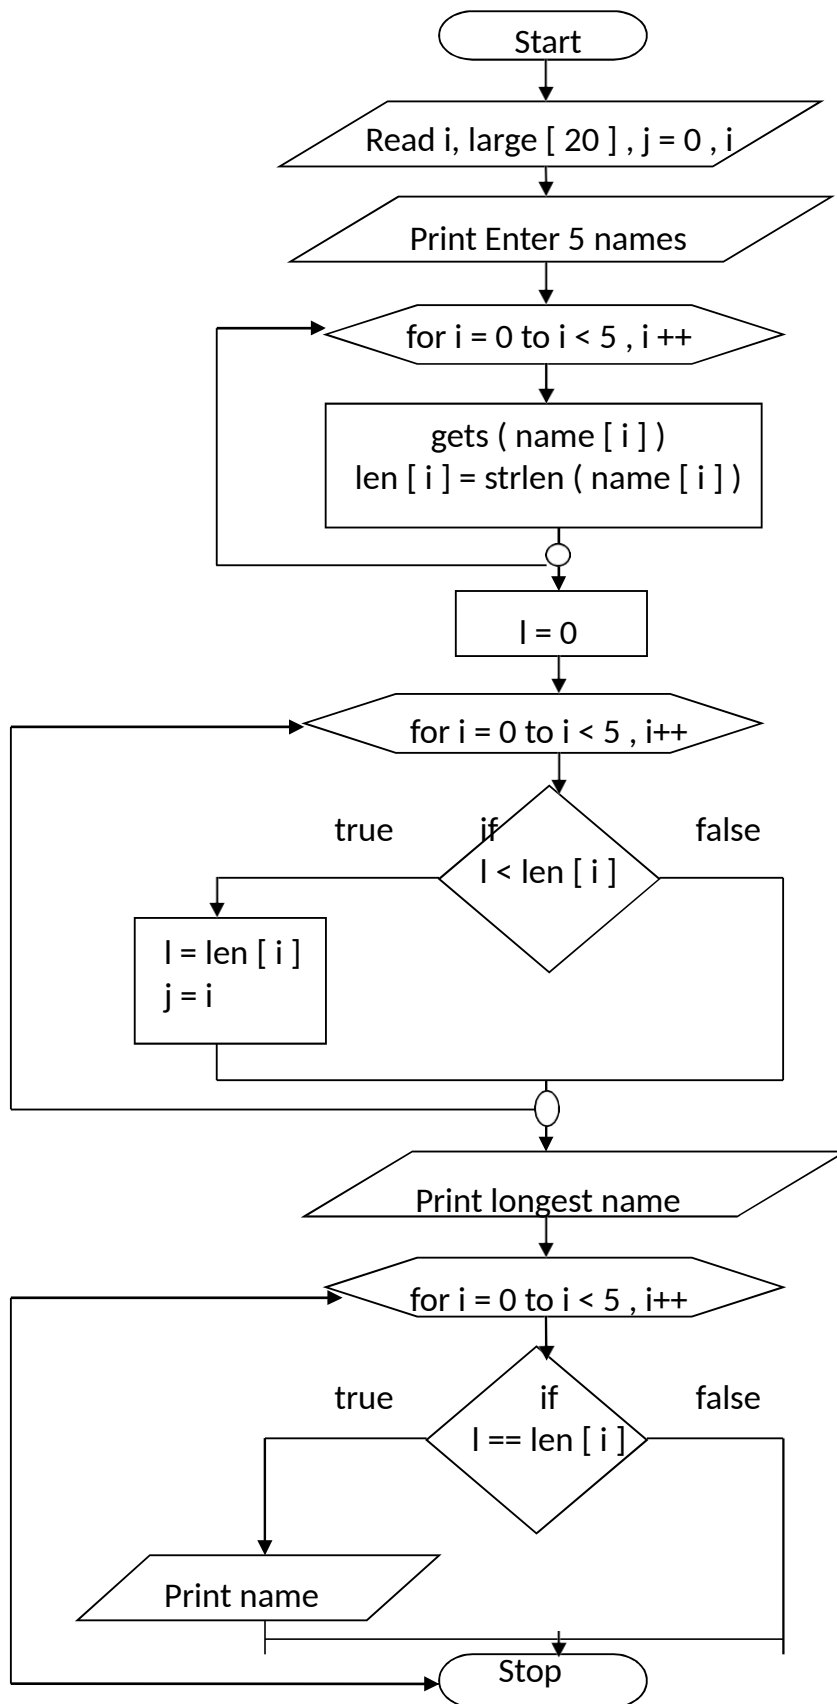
Start

Read i, large [ 20 ] , j = 0 , i

Print Enter 5 names

for i = 0 to i < 5 , i ++

gets ( name [ i ] )
len [ i ] = strlen ( name [ i ] )

l = 0

for i = 0 to i < 5 , i++

true

if
l < len [ i ]

false

l = len [ i ]
j = i

Print longest name

for i = 0 to i < 5 , i++

true

if
l == len [ i ]

false

Print name

Stop